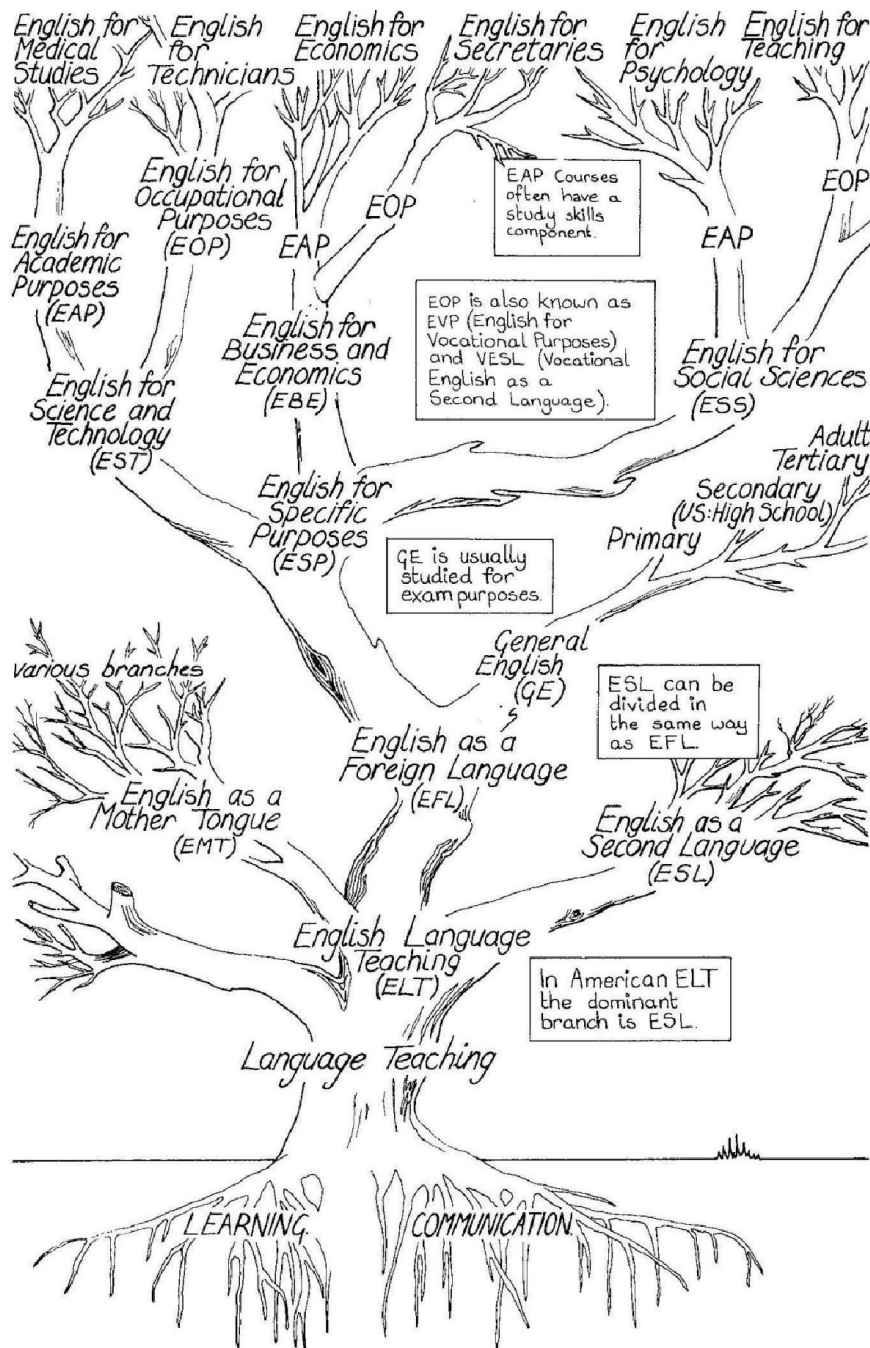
English for Medical Studies

English for Technicians

English for Economics

English for Secretaries

English for Psychology

English for Teaching

EAP Courses often have a study skills component.

English for Occupational Purposes (EOP)

EOP

EAP

EAP

EOP

English for Academic Purposes (EAP)

EOP is also known as EVP (English for Vocational Purposes) and VESL (Vocational English as a Second Language).

English for Business and Economics (EBE)

English for Social Sciences (ESS)

English for Science and Technology (EST)

Adult

Tertiary

Secondary (US: High School)

Primary

English for Specific Purposes (ESP)

GE is usually studied for exam purposes.

General English (GE)

various branches

ESL can be divided in the same way as EFL.

English as a Foreign Language (EFL)

English as a Mother Tongue (EMT)

English as a Second Language (ESL)

English Language Teaching (ELT)

In American ELT the dominant branch is ESL.

Language Teaching

LEARNING

COMMUNICATION